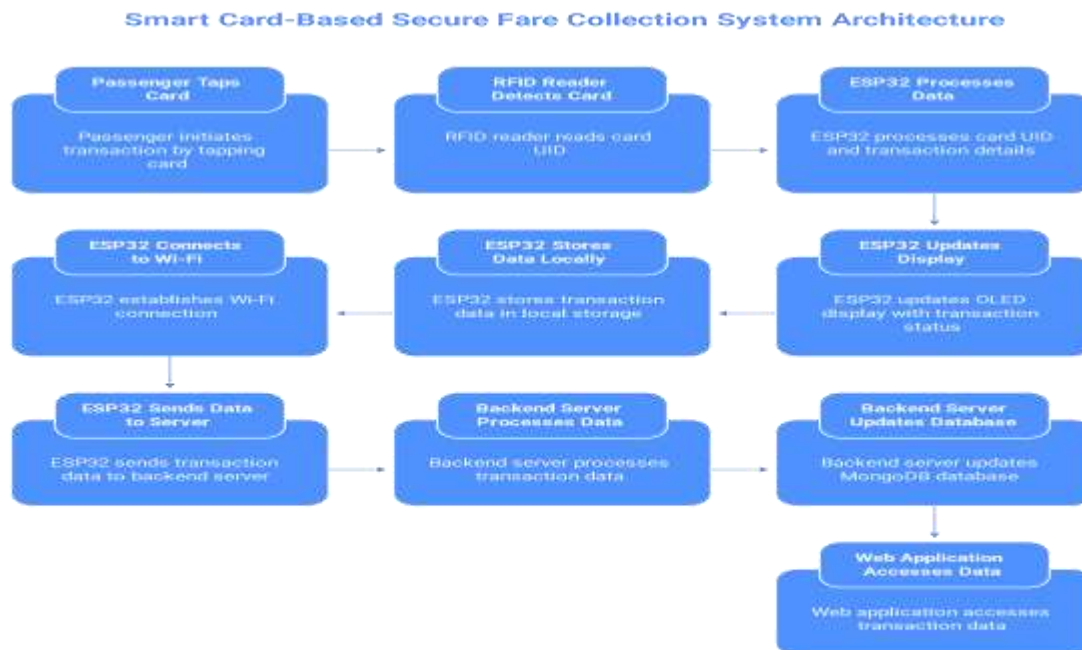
Smart Card-Based Secure Fare Collection System Architecture

Passenger Taps Card

Passenger initiates transaction by tapping card

RFID Reader Detects Card

RFID reader reads card UID

ESP32 Processes Data

ESP32 processes card UID and transaction details

ESP32 Connects to Wi-Fi

ESP32 establishes Wi-Fi connection

ESP32 Stores Data Locally

ESP32 stores transaction data in local storage

ESP32 Updates Display

ESP32 updates OLED display with transaction status

ESP32 Sends Data to Server

ESP32 sends transaction data to backend server

Backend Server Processes Data

Backend server processes transaction data

Backend Server Updates Database

Backend server updates MongoDB database

Web Application Accesses Data

Web application accesses transaction data